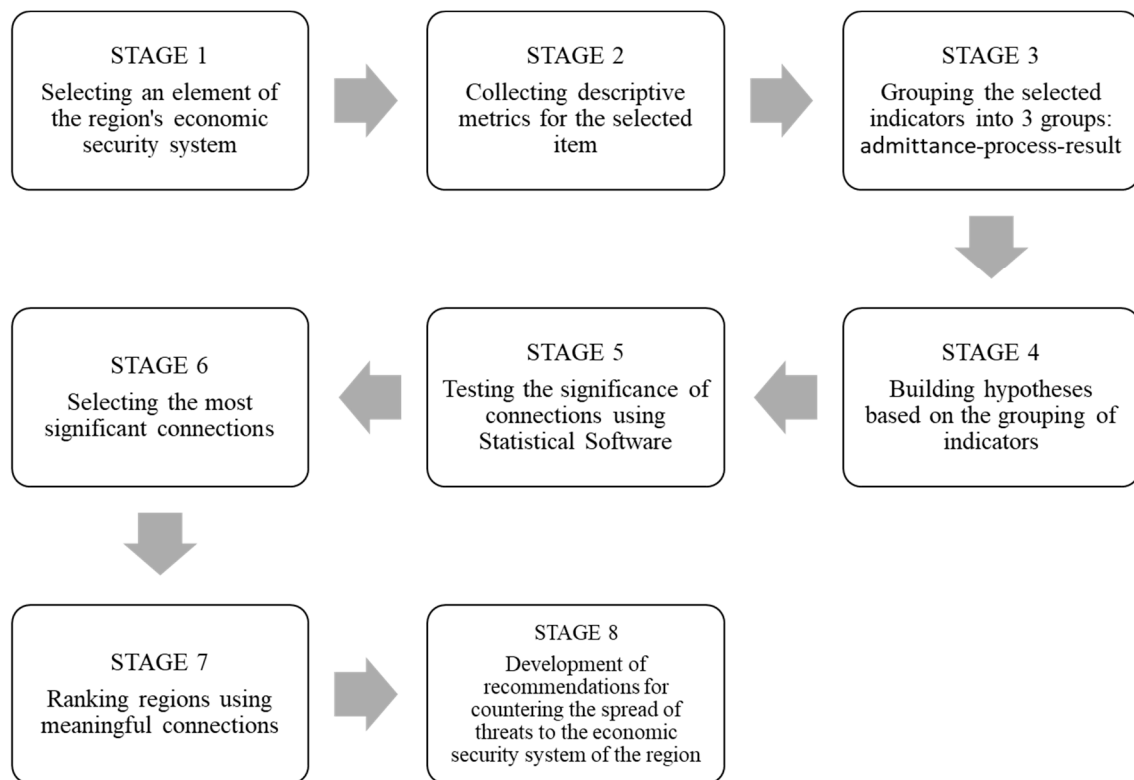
STAGE 1
Selecting an element of the region's economic security system

STAGE 2
Collecting descriptive metrics for the selected item

STAGE 3
Grouping the selected indicators into 3 groups: admittance-process-result

STAGE 4
Building hypotheses based on the grouping of indicators

STAGE 5
Testing the significance of connections using Statistical Software

STAGE 6
Selecting the most significant connections

STAGE 7
Ranking regions using meaningful connections

STAGE 8
Development of recommendations for countering the spread of threats to the economic security system of the region